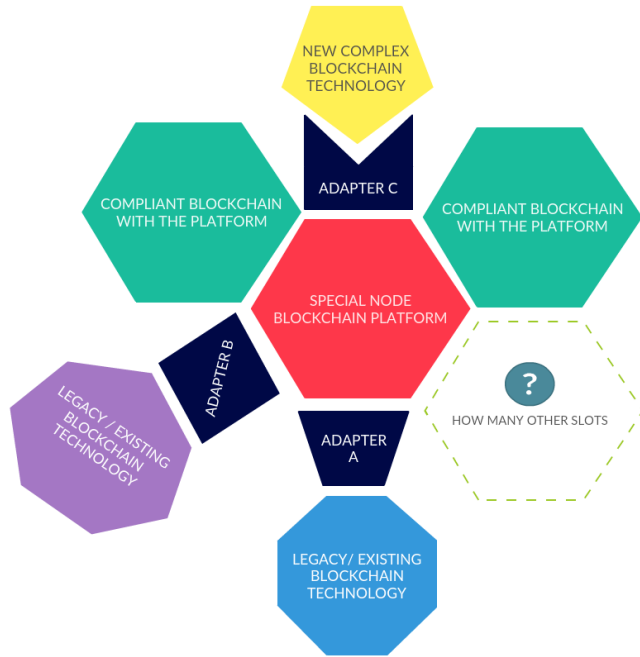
NEW COMPLEX BLOCKCHAIN TECHNOLOGY

ADAPTER C

COMPLIANT BLOCKCHAIN WITH THE PLATFORM

COMPLIANT BLOCKCHAIN WITH THE PLATFORM

SPECIAL NODE BLOCKCHAIN PLATFORM

ADAPTER B

LEGACY / EXISTING BLOCKCHAIN TECHNOLOGY

?

HOW MANY OTHER SLOTS

ADAPTER A

LEGACY/ EXISTING BLOCKCHAIN TECHNOLOGY